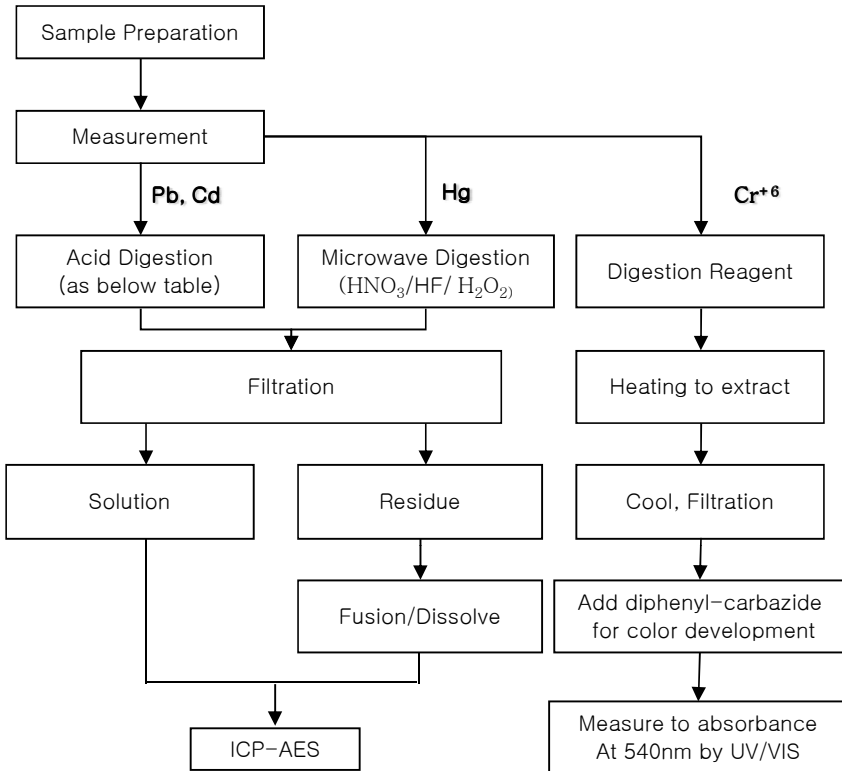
Sample Preparation

Measurement

Pb, Cd

Hg

$Cr^{+6}$

Acid Digestion (as below table)

Microwave Digestion ($HNO_3$/HF/ $H_2O_2$)

Digestion Reagent

Filtration

Heating to extract

Solution

Residue

Cool, Filtration

Fusion/Dissolve

Add diphenyl-carbazide for color development

ICP-AES

Measure to absorbance At 540nm by UV/VIS